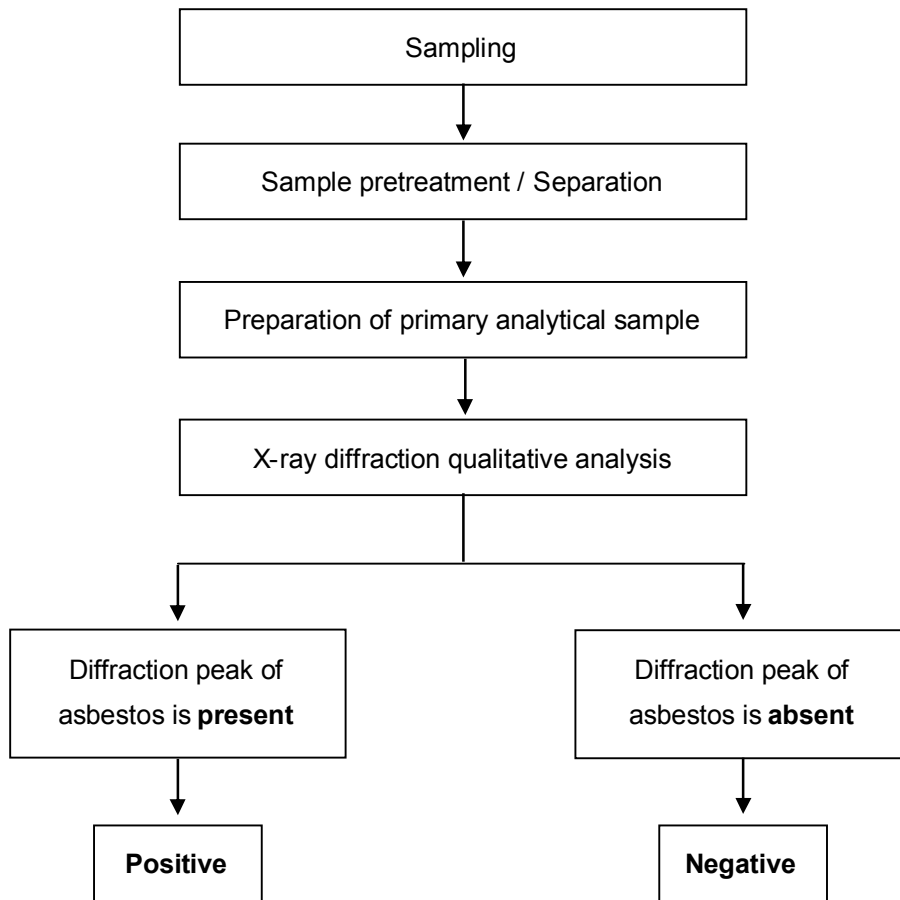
Sampling

Sample pretreatment / Separation

Preparation of primary analytical sample

X-ray diffraction qualitative analysis

Diffraction peak of asbestos is **present**

Diffraction peak of asbestos is **absent**

**Positive**

**Negative**